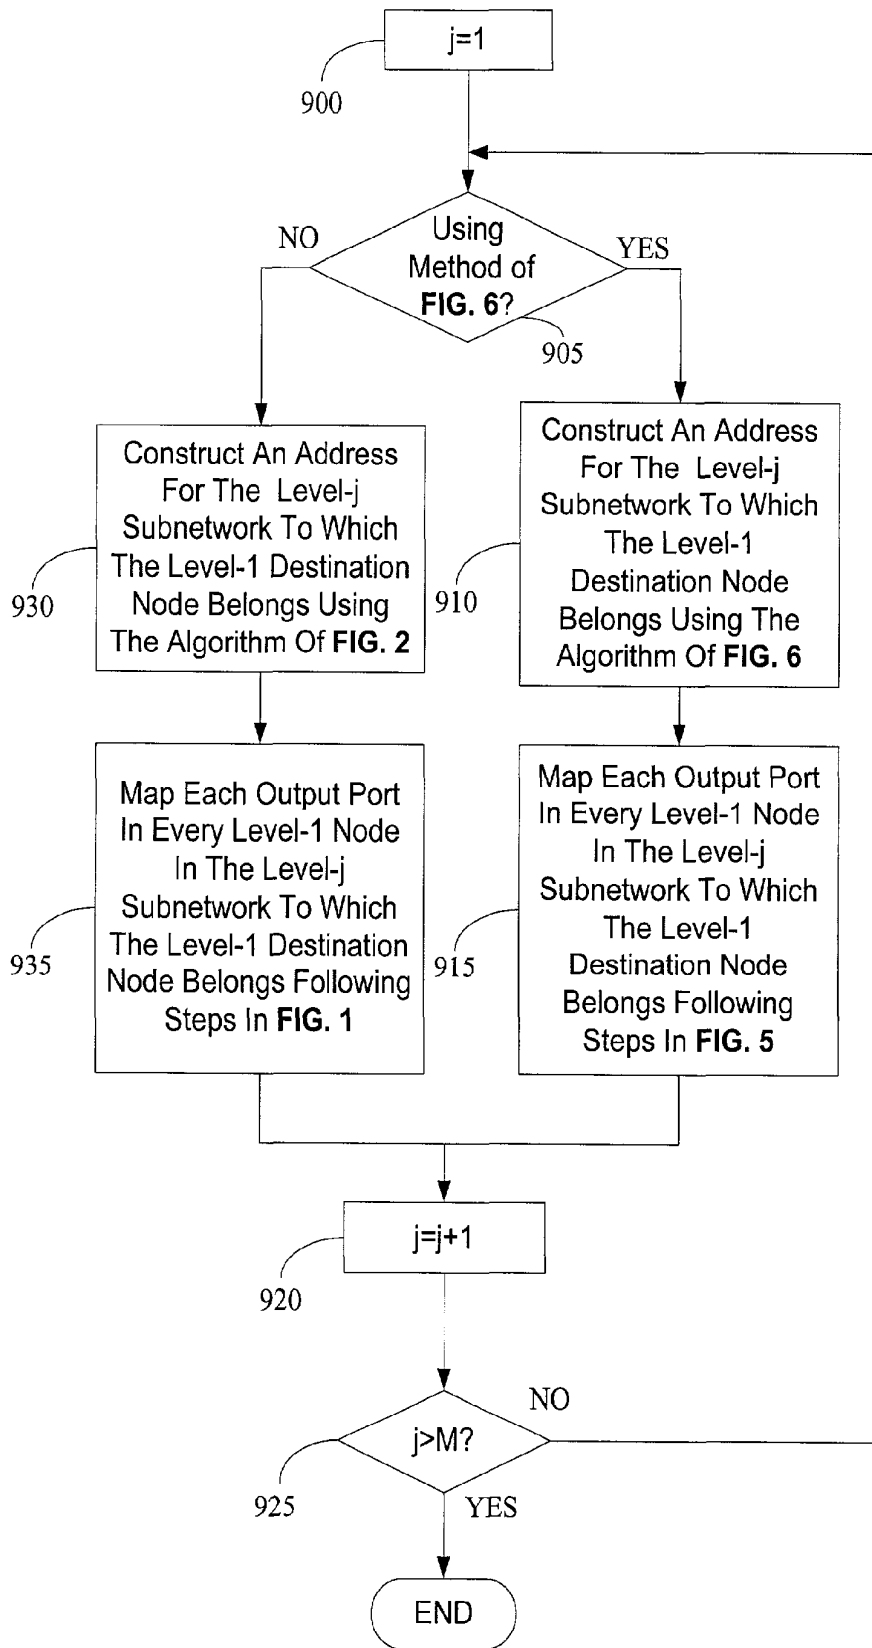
j=1

900

Using Method of FIG. 6?

NO

YES

905

Construct An Address For The Level-j Subnetwork To Which The Level-1 Destination Node Belongs Using The Algorithm Of FIG. 2

930

Construct An Address For The Level-j Subnetwork To Which The Level-1 Destination Node Belongs Using The Algorithm Of FIG. 6

910

Map Each Output Port In Every Level-1 Node In The Level-j Subnetwork To Which The Level-1 Destination Node Belongs Following Steps In FIG. 1

935

Map Each Output Port In Every Level-1 Node In The Level-j Subnetwork To Which The Level-1 Destination Node Belongs Following Steps In FIG. 5

915

j=j+1

920

j>M?

NO

925

YES

END